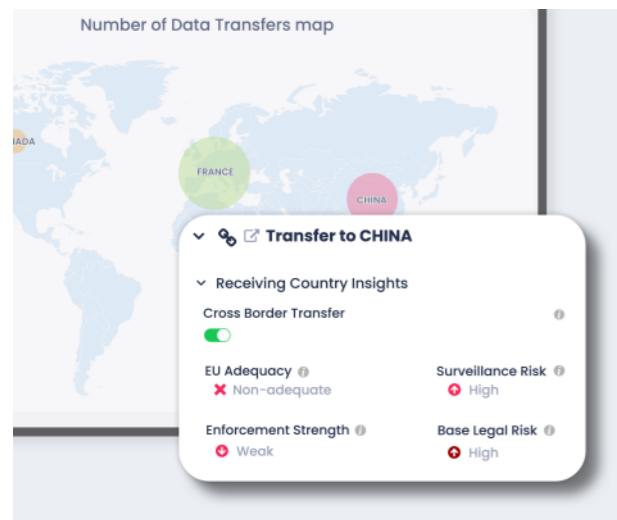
Number of Data Transfers map

NADA

FRANCE

CHINA

Transfer to CHINA

Receiving Country Insights

Cross Border Transfer

EU Adequacy
Non-adequate

Surveillance Risk
High

Enforcement Strength
Weak

Base Legal Risk
High